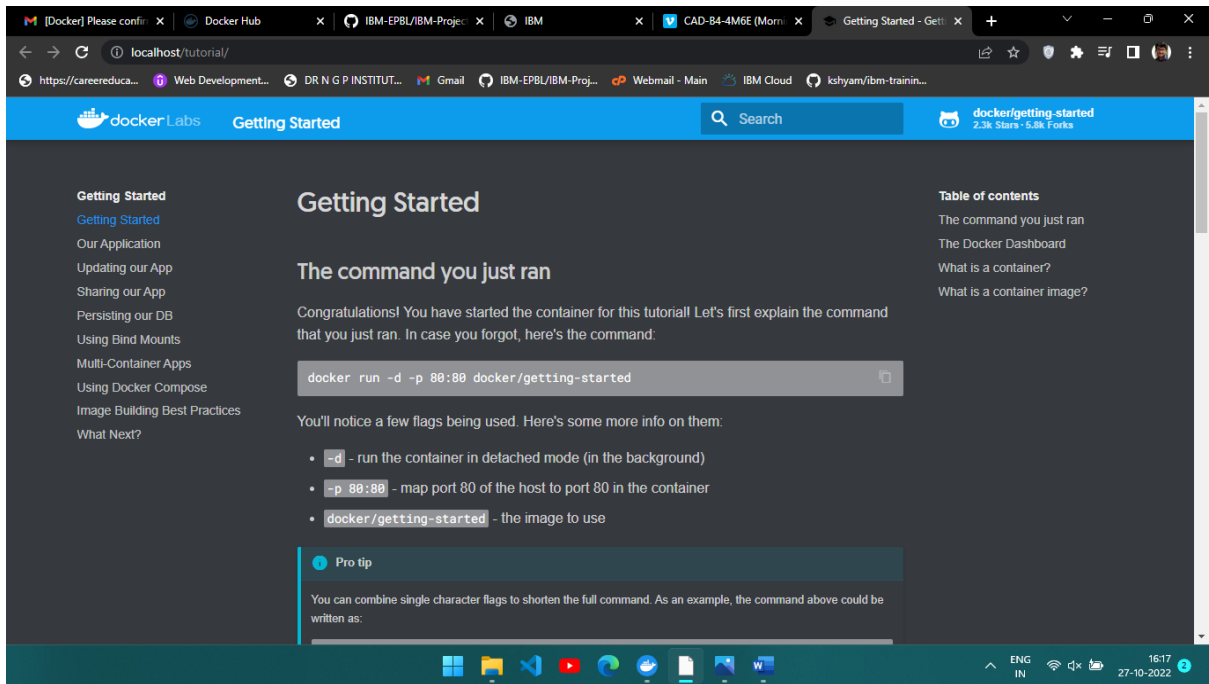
[Docker] Please confir × Docker Hub × IBM-EPBL/IBM-Project × IBM × CAD-B4-4M6E (Morni × Getting Started - Gett × +

localhost/tutorial/

https://careereduca... Web Development... DR N G P INSTITUT... Gmail IBM-EPBL/IBM-Proj... Webmail - Main IBM Cloud kshyam/ibm-trainin...

docker Labs Getting Started Search docker/getting-started 2.3k Stars · 5.8k Forks

Getting Started
Getting Started
Our Application
Updating our App
Sharing our App
Persisting our DB
Using Bind Mounts
Multi-Container Apps
Using Docker Compose
Image Building Best Practices
What Next?

# Getting Started

## The command you just ran

Congratulations! You have started the container for this tutorial! Let's first explain the command that you just ran. In case you forgot, here's the command:

docker run -d -p 80:80 docker/getting-started

You'll notice a few flags being used. Here's some more info on them:

- -d - run the container in detached mode (in the background)
- -p 80:80 - map port 80 of the host to port 80 in the container
- docker/getting-started - the image to use

Pro tip

You can combine single character flags to shorten the full command. As an example, the command above could be written as:

Table of contents
The command you just ran
The Docker Dashboard
What is a container?
What is a container image?

ENG IN 16:17 27-10-2022 2